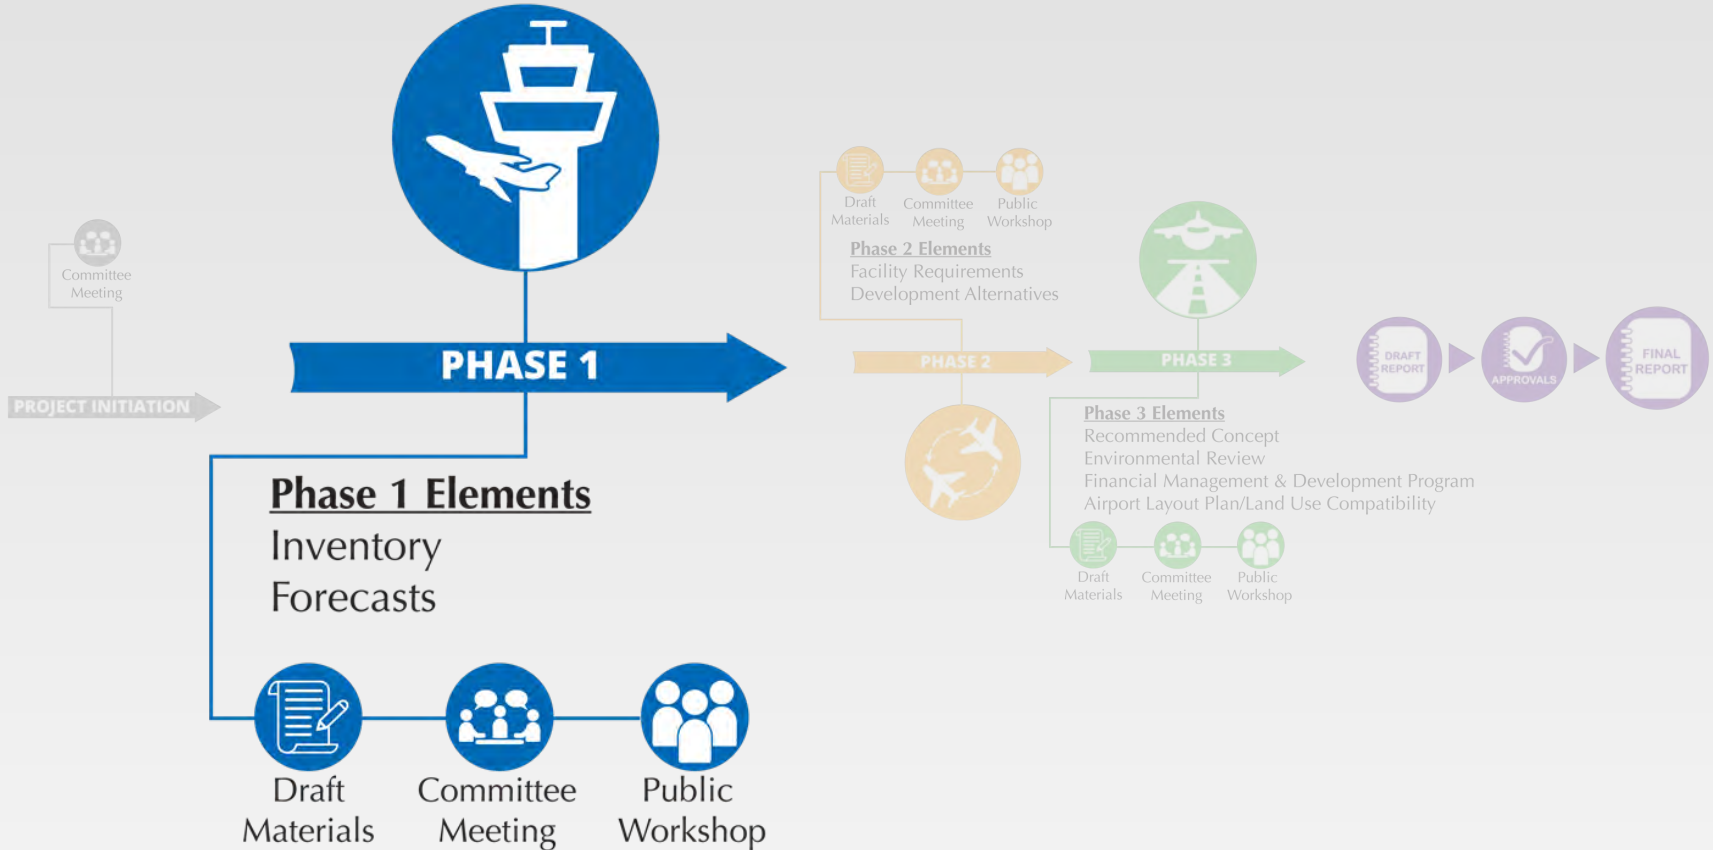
Committee Meeting

PROJECT INITIATION

PHASE 1

Phase 1 Elements
Inventory
Forecasts

Draft Materials

Committee Meeting

Public Workshop

Draft Materials

Committee Meeting

Public Workshop

Phase 2 Elements
Facility Requirements
Development Alternatives

PHASE 2

PHASE 3

Phase 3 Elements
Recommended Concept
Environmental Review
Financial Management & Development Program
Airport Layout Plan/Land Use Compatibility

Draft Materials

Committee Meeting

Public Workshop

DRAFT REPORT

APPROVALS

FINAL REPORT